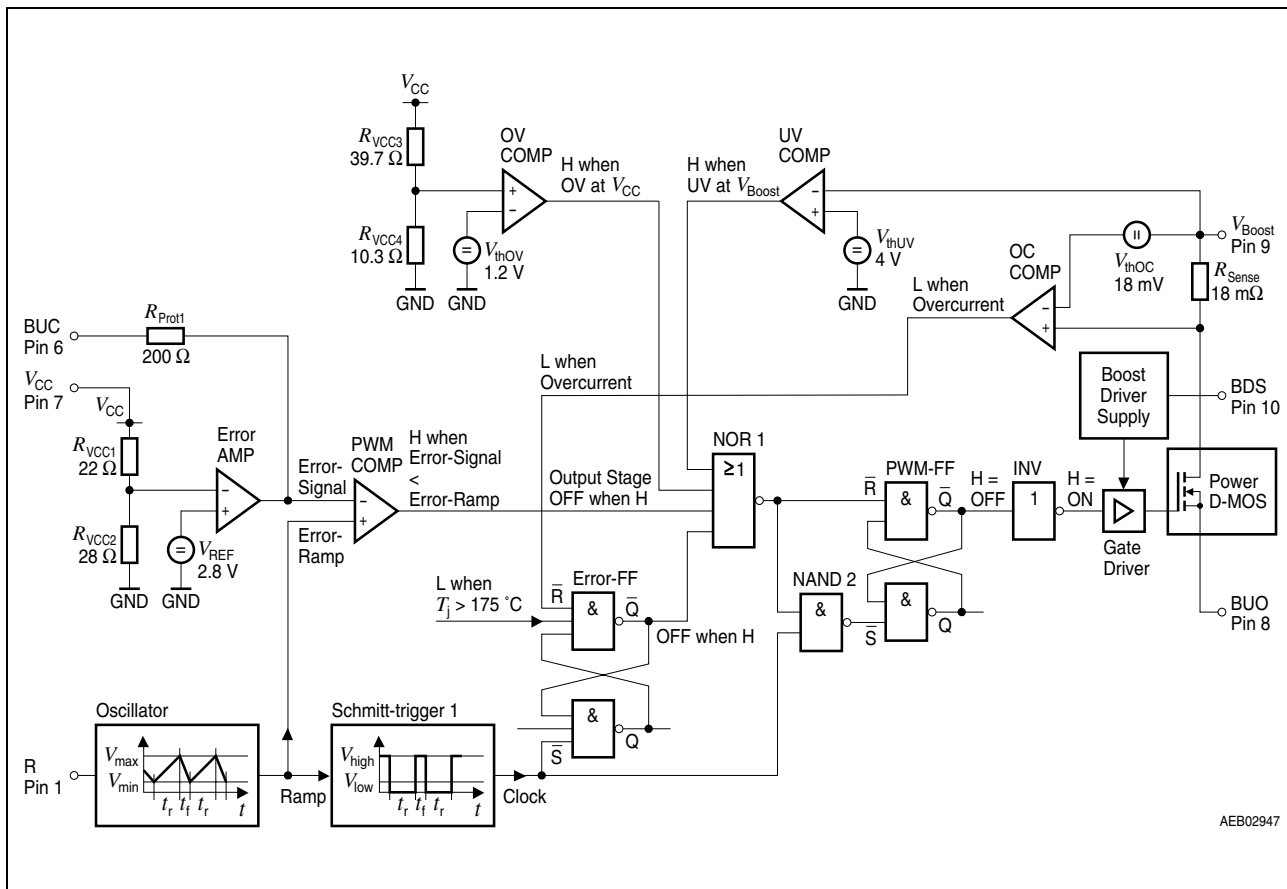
$V_{CC}$

$R_{VCC3}$
39.7 Ω

$R_{VCC4}$
10.3 Ω

GND GND

OV
COMP

+
–

$V_{thOV}$
1.2 V

H when
OV at $V_{CC}$

H when
UV at $V_{Boost}$

UV
COMP

–
+

$V_{thUV}$
4 V

GND

$V_{thOC}$
18 mV

$V_{Boost}$
Pin 9

$R_{Sense}$
18 mΩ

OC
COMP

L when
Overcurrent

–
+

BUC
Pin 6

$R_{Prot1}$
200 Ω

$V_{CC}$
Pin 7

$V_{CC}$

$R_{VCC1}$
22 Ω

$R_{VCC2}$
28 Ω

GND GND

Error
AMP

–
+

$V_{REF}$
2.8 V

Error-
Signal

Error-
Ramp

PWM
COMP

–
+

H when
Error-Signal
<
Error-Ramp

L when
Overcurrent

Output Stage
OFF when H

NOR 1

≥1

Boost
Driver
Supply

BDS
Pin 10

PWM-FF

$\overline{R}$

&

$\overline{Q}$

H =
OFF

INV

1

H =
ON

Gate
Driver

Power
D-MOS

L when
$T_j$ > 175 ˚C

Error-FF

$\overline{R}$

&

$\overline{Q}$

OFF when H

NAND 2

&

$\overline{S}$

&

Q

BUO
Pin 8

&

$\overline{S}$

Q

Oscillator

$V_{max}$
$V_{min}$

$t_r$ $t_f$ $t_r$ $t$

R
Pin 1

Ramp

Schmitt-trigger 1

$V_{high}$
$V_{low}$

$t_r$ $t_f$ $t_r$ $t$

Clock

AEB02947